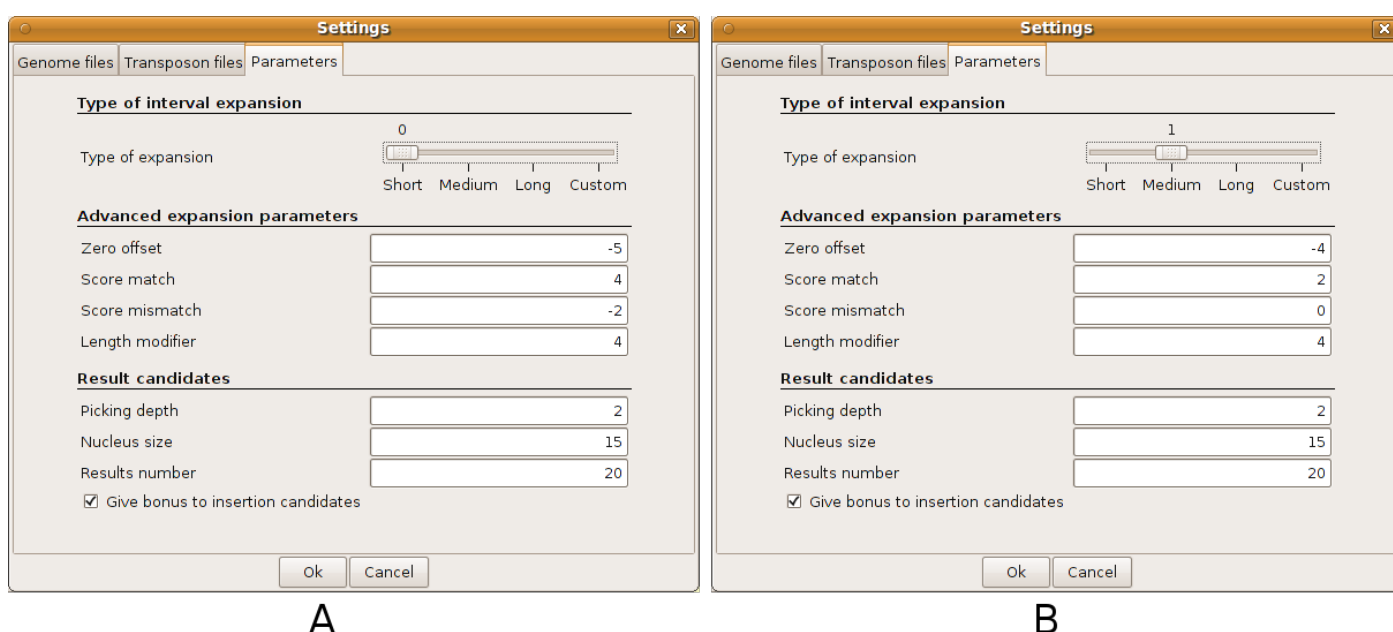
Settings

Genome files | Transposon files | Parameters

Type of interval expansion

0

Type of expansion

Short Medium Long Custom

Advanced expansion parameters

Zero offset -5

Score match 4

Score mismatch -2

Length modifier 4

Result candidates

Picking depth 2

Nucleus size 15

Results number 20

☑ Give bonus to insertion candidates

Ok Cancel

A

Settings

Genome files | Transposon files | Parameters

Type of interval expansion

1

Type of expansion

Short Medium Long Custom

Advanced expansion parameters

Zero offset -4

Score match 2

Score mismatch 0

Length modifier 4

Result candidates

Picking depth 2

Nucleus size 15

Results number 20

☑ Give bonus to insertion candidates

Ok Cancel

B